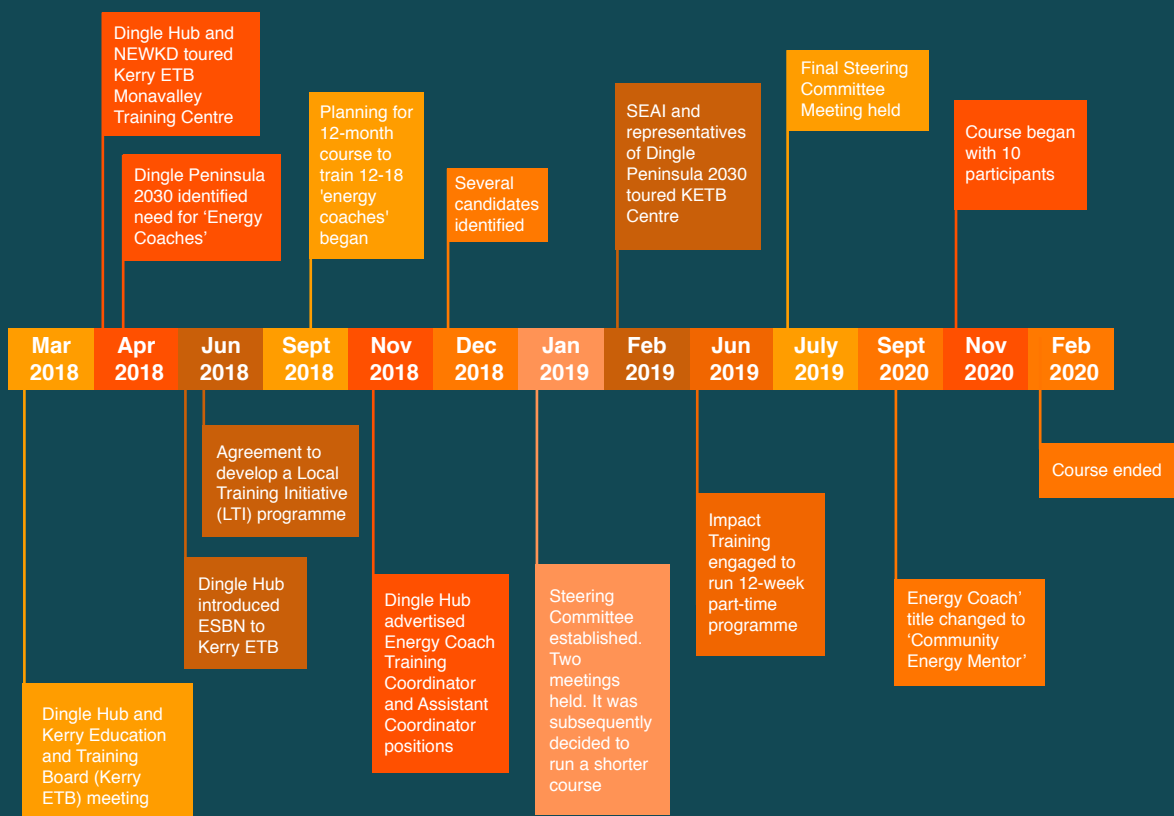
Dingle Hub and NEWKD toured Kerry ETB Monavalley Training Centre

Dingle Peninsula 2030 identified need for 'Energy Coaches'

Planning for 12-month course to train 12-18 'energy coaches' began

Several candidates identified

SEAI and representatives of Dingle Peninsula 2030 toured KETB Centre

Final Steering Committee Meeting held

Course began with 10 participants

| Mar 2018 | Apr 2018 | Jun 2018 | Sept 2018 | Nov 2018 | Dec 2018 | Jan 2019 | Feb 2019 | Jun 2019 | July 2019 | Sept 2020 | Nov 2020 | Feb 2020 |
|---|---|---|---|---|---|---|---|---|---|---|---|---|

Agreement to develop a Local Training Initiative (LTI) programme

Course ended

Impact Training engaged to run 12-week part-time programme

Dingle Hub introduced ESBN to Kerry ETB

Dingle Hub advertised Energy Coach Training Coordinator and Assistant Coordinator positions

Steering Committee established. Two meetings held. It was subsequently decided to run a shorter course

Energy Coach' title changed to 'Community Energy Mentor'

Dingle Hub and Kerry Education and Training Board (Kerry ETB) meeting